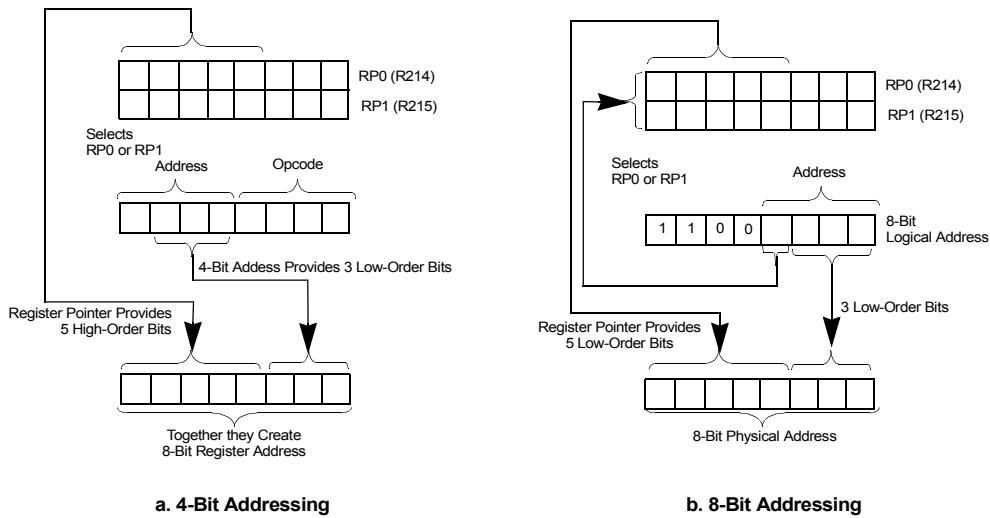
RP0 (R214)
RP1 (R215)

Selects
RP0 or RP1

Address
Opcode

4-Bit Addess Provides 3 Low-Order Bits

Register Pointer Provides
5 High-Order Bits

Together they Create
8-Bit Register Address

a. 4-Bit Addressing

RP0 (R214)
RP1 (R215)

Selects
RP0 or RP1

Address

1 1 0 0

8-Bit
Logical Address

3 Low-Order Bits

Register Pointer Provides
5 Low-Order Bits

8-Bit Physical Address

b. 8-Bit Addressing